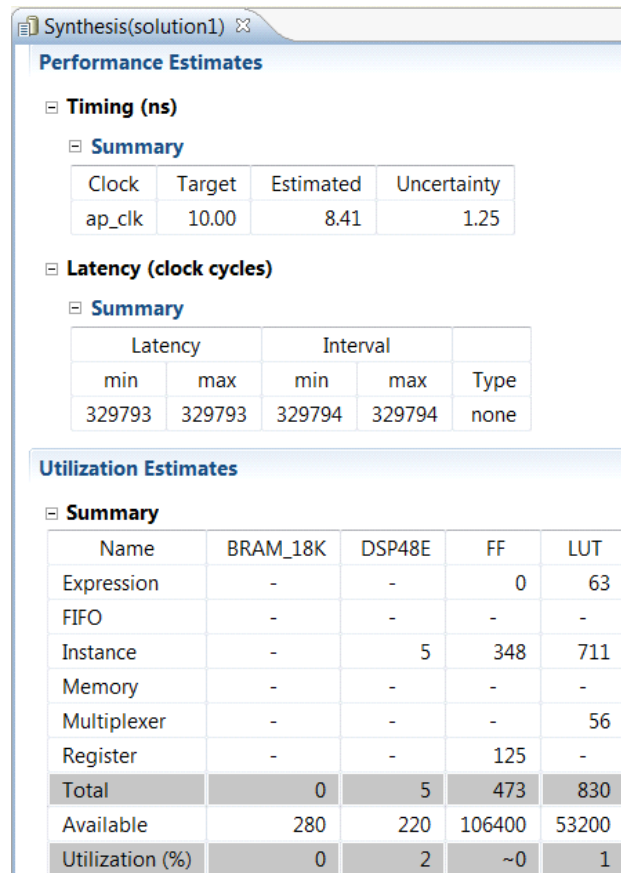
Synthesis(solution1) ☒

Performance Estimates

⊟ Timing (ns)

⊟ Summary

| Clock | Target | Estimated | Uncertainty |
|---|---|---|---|
| ap_clk | 10.00 | 8.41 | 1.25 |

⊟ Latency (clock cycles)

⊟ Summary

| Latency | | Interval | | |
|---|---|---|---|---|
| min | max | min | max | Type |
| 329793 | 329793 | 329794 | 329794 | none |

Utilization Estimates

⊟ Summary

| Name | BRAM_18K | DSP48E | FF | LUT |
|---|---|---|---|---|
| Expression | - | - | 0 | 63 |
| FIFO | - | - | - | - |
| Instance | - | 5 | 348 | 711 |
| Memory | - | - | - | - |
| Multiplexer | - | - | - | 56 |
| Register | - | - | 125 | - |
| Total | 0 | 5 | 473 | 830 |
| Available | 280 | 220 | 106400 | 53200 |
| Utilization (%) | 0 | 2 | ~0 | 1 |